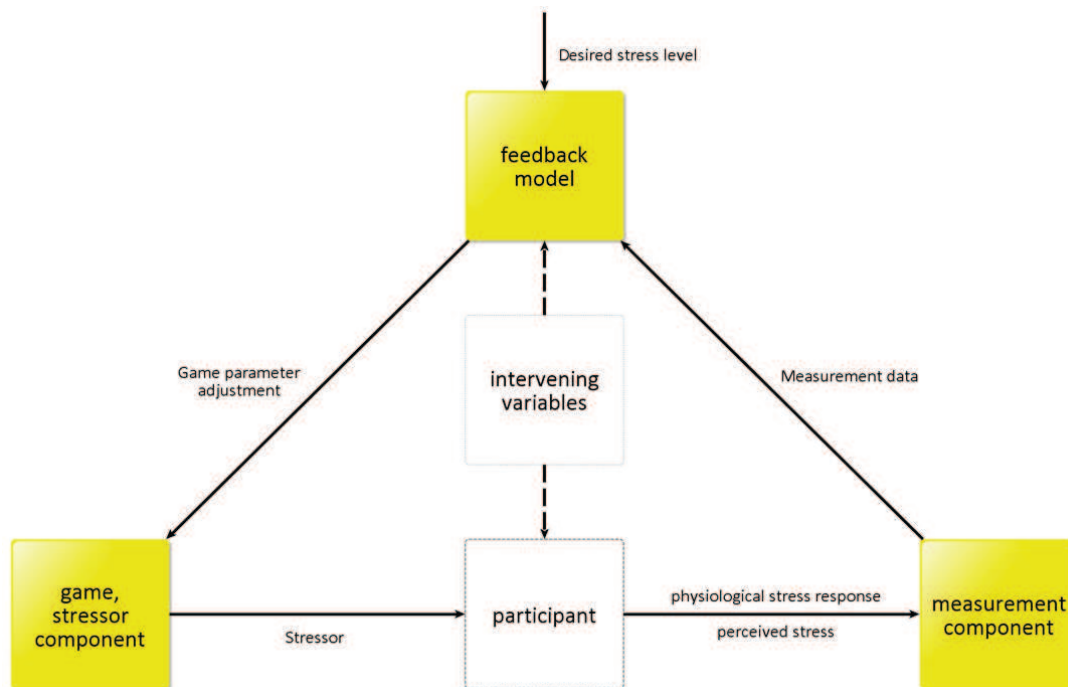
Desired stress level

feedback model

Game parameter adjustment

intervening variables

Measurement data

game, stressor component

Stressor

participant

physiological stress response

perceived stress

measurement component